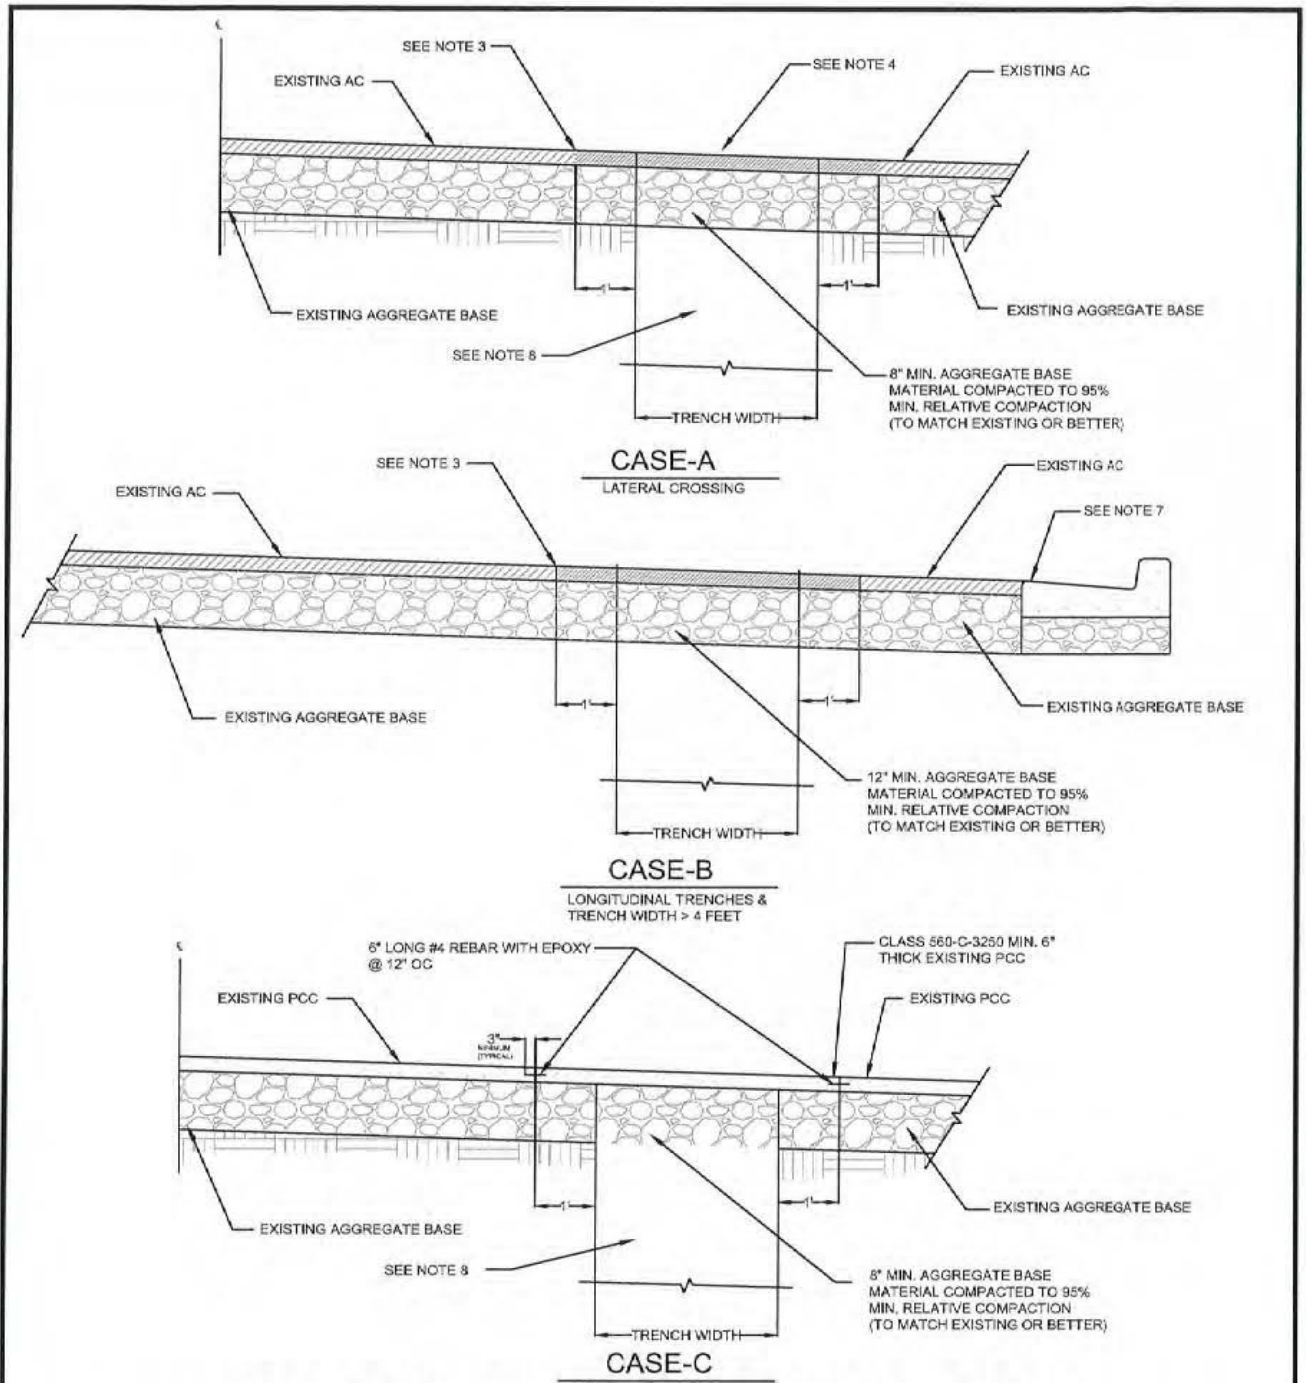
SEE NOTE 3

SEE NOTE 4

EXISTING AC

EXISTING AC

1'

1'

EXISTING AGGREGATE BASE

EXISTING AGGREGATE BASE

SEE NOTE 8

8" MIN. AGGREGATE BASE MATERIAL COMPACTED TO 95% MIN. RELATIVE COMPACTION (TO MATCH EXISTING OR BETTER)

TRENCH WIDTH

CASE-A

LATERAL CROSSING

SEE NOTE 3

EXISTING AC

EXISTING AC

SEE NOTE 7

1'

1'

EXISTING AGGREGATE BASE

EXISTING AGGREGATE BASE

12" MIN. AGGREGATE BASE MATERIAL COMPACTED TO 95% MIN. RELATIVE COMPACTION (TO MATCH EXISTING OR BETTER)

TRENCH WIDTH

CASE-B

LONGITUDINAL TRENCHES & TRENCH WIDTH > 4 FEET

6" LONG #4 REBAR WITH EPOXY @ 12" OC

CLASS 560-C-3250 MIN. 6" THICK EXISTING PCC

EXISTING PCC

EXISTING PCC

3" MINIMUM (TYPICAL)

1'

1'

EXISTING AGGREGATE BASE

EXISTING AGGREGATE BASE

SEE NOTE 8

8" MIN. AGGREGATE BASE MATERIAL COMPACTED TO 95% MIN. RELATIVE COMPACTION (TO MATCH EXISTING OR BETTER)

TRENCH WIDTH

CASE-C